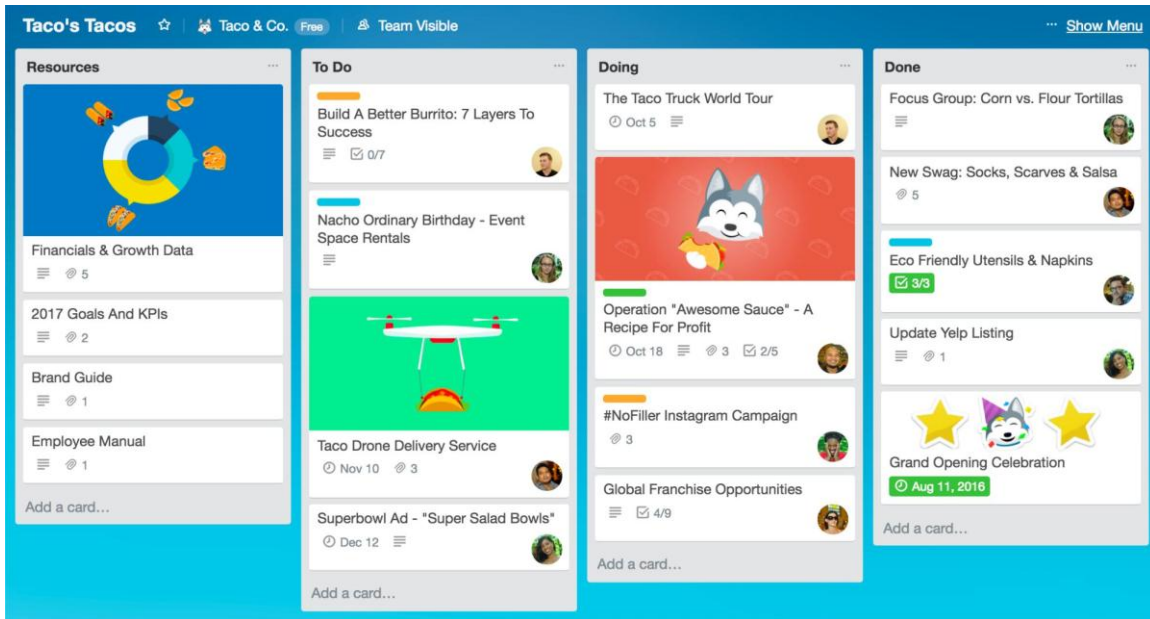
Taco's Tacos ☆ Taco & Co. Free Team Visible ··· Show Menu

Resources ···

Financials & Growth Data
5

2017 Goals And KPIs
2

Brand Guide
1

Employee Manual
1

Add a card…

To Do ···

Build A Better Burrito: 7 Layers To Success
0/7

Nacho Ordinary Birthday - Event Space Rentals

Taco Drone Delivery Service
Nov 10 3

Superbowl Ad - "Super Salad Bowls"
Dec 12

Add a card…

Doing ···

The Taco Truck World Tour
Oct 5

Operation "Awesome Sauce" - A Recipe For Profit
Oct 18 3 2/5

#NoFiller Instagram Campaign
3

Global Franchise Opportunities
4/9

Add a card…

Done ···

Focus Group: Corn vs. Flour Tortillas

New Swag: Socks, Scarves & Salsa
5

Eco Friendly Utensils & Napkins
3/3

Update Yelp Listing
1

Grand Opening Celebration
Aug 11, 2016

Add a card…